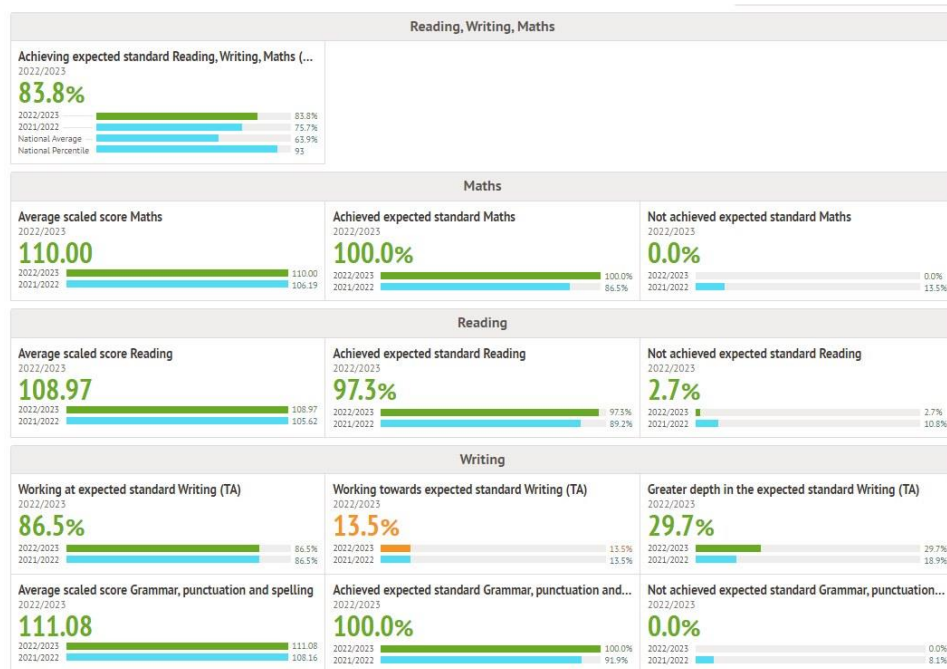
Reading, Writing, Maths

Achieving expected standard Reading, Writing, Maths (...
2022/2023
83.8%
2022/2023 83.8%
2021/2022 75.7%
National Average 63.9%
National Percentile 93

Maths

Average scaled score Maths
2022/2023
110.00
2022/2023 110.00
2021/2022 106.19

Achieved expected standard Maths
2022/2023
100.0%
2022/2023 100.0%
2021/2022 86.5%

Not achieved expected standard Maths
2022/2023
0.0%
2022/2023 0.0%
2021/2022 13.5%

Reading

Average scaled score Reading
2022/2023
108.97
2022/2023 108.97
2021/2022 105.62

Achieved expected standard Reading
2022/2023
97.3%
2022/2023 97.3%
2021/2022 89.2%

Not achieved expected standard Reading
2022/2023
2.7%
2022/2023 2.7%
2021/2022 10.8%

Writing

Working at expected standard Writing (TA)
2022/2023
86.5%
2022/2023 86.5%
2021/2022 86.5%

Working towards expected standard Writing (TA)
2022/2023
13.5%
2022/2023 13.5%
2021/2022 13.5%

Greater depth in the expected standard Writing (TA)
2022/2023
29.7%
2022/2023 29.7%
2021/2022 18.9%

Average scaled score Grammar, punctuation and spelling
2022/2023
111.08
2022/2023 111.08
2021/2022 108.16

Achieved expected standard Grammar, punctuation and...
2022/2023
100.0%
2022/2023 100.0%
2021/2022 91.9%

Not achieved expected standard Grammar, punctuation...
2022/2023
0.0%
2022/2023 0.0%
2021/2022 8.1%